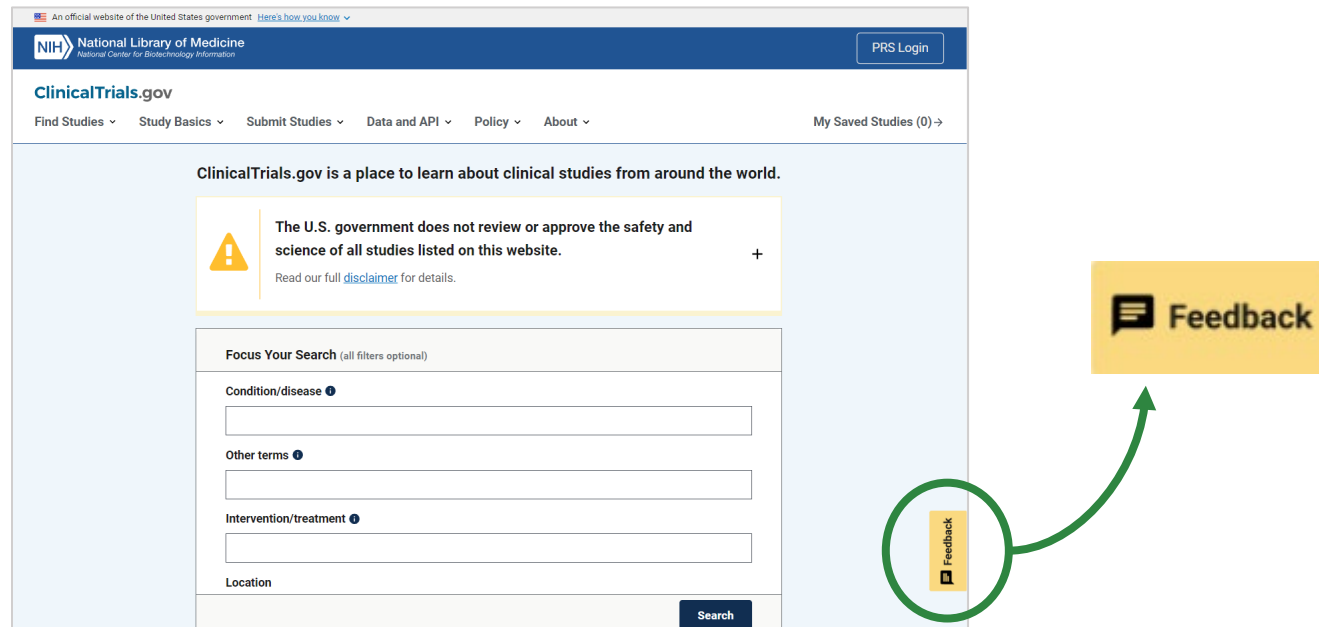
An official website of the United States government Here's how you know

NIH National Library of Medicine
National Center for Biotechnology Information

PRS Login

ClinicalTrials.gov

Find Studies Study Basics Submit Studies Data and API Policy About

My Saved Studies (0)→

ClinicalTrials.gov is a place to learn about clinical studies from around the world.

The U.S. government does not review or approve the safety and science of all studies listed on this website.

Read our full disclaimer for details.

+

Focus Your Search (all filters optional)

Condition/disease

Other terms

Intervention/treatment

Location

Search

Feedback

Feedback